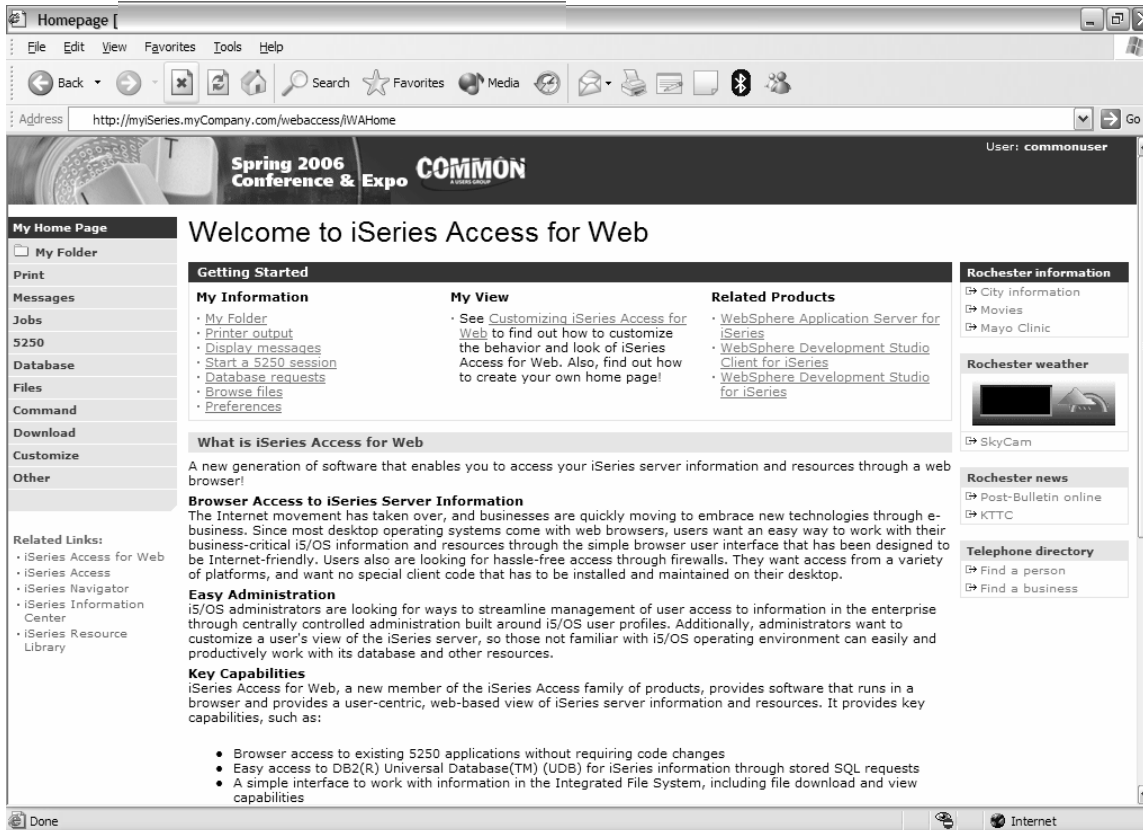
Homepage [

File Edit View Favorites Tools Help

Back Search Favorites Media

Address http://myiSeries.myCompany.com/webaccess/iWAHome Go

Spring 2006 Conference & Expo COMMON

User: commonuser

My Home Page
My Folder
Print
Messages
Jobs
5250
Database
Files
Command
Download
Customize
Other

Related Links:
· iSeries Access for Web
· iSeries Access
· iSeries Navigator
· iSeries Information Center
· iSeries Resource Library

Welcome to iSeries Access for Web

Getting Started

My Information
· My Folder
· Printer output
· Display messages
· Start a 5250 session
· Database requests
· Browse files
· Preferences

My View
· See Customizing iSeries Access for Web to find out how to customize the behavior and look of iSeries Access for Web. Also, find out how to create your own home page!

Related Products
· WebSphere Application Server for iSeries
· WebSphere Development Studio Client for iSeries
· WebSphere Development Studio for iSeries

What is iSeries Access for Web

A new generation of software that enables you to access your iSeries server information and resources through a web browser!

Browser Access to iSeries Server Information
The Internet movement has taken over, and businesses are quickly moving to embrace new technologies through e-business. Since most desktop operating systems come with web browsers, users want an easy way to work with their business-critical i5/OS information and resources through the simple browser user interface that has been designed to be Internet-friendly. Users also are looking for hassle-free access through firewalls. They want access from a variety of platforms, and want no special client code that has to be installed and maintained on their desktop.

Easy Administration
i5/OS administrators are looking for ways to streamline management of user access to information in the enterprise through centrally controlled administration built around i5/OS user profiles. Additionally, administrators want to customize a user's view of the iSeries server, so those not familiar with i5/OS operating environment can easily and productively work with its database and other resources.

Key Capabilities
iSeries Access for Web, a new member of the iSeries Access family of products, provides software that runs in a browser and provides a user-centric, web-based view of iSeries server information and resources. It provides key capabilities, such as:

● Browser access to existing 5250 applications without requiring code changes
● Easy access to DB2(R) Universal Database(TM) (UDB) for iSeries information through stored SQL requests
● A simple interface to work with information in the Integrated File System, including file download and view capabilities

Rochester information
City information
Movies
Mayo Clinic

Rochester weather
SkyCam

Rochester news
Post-Bulletin online
KTTC

Telephone directory
Find a person
Find a business

Done
Internet